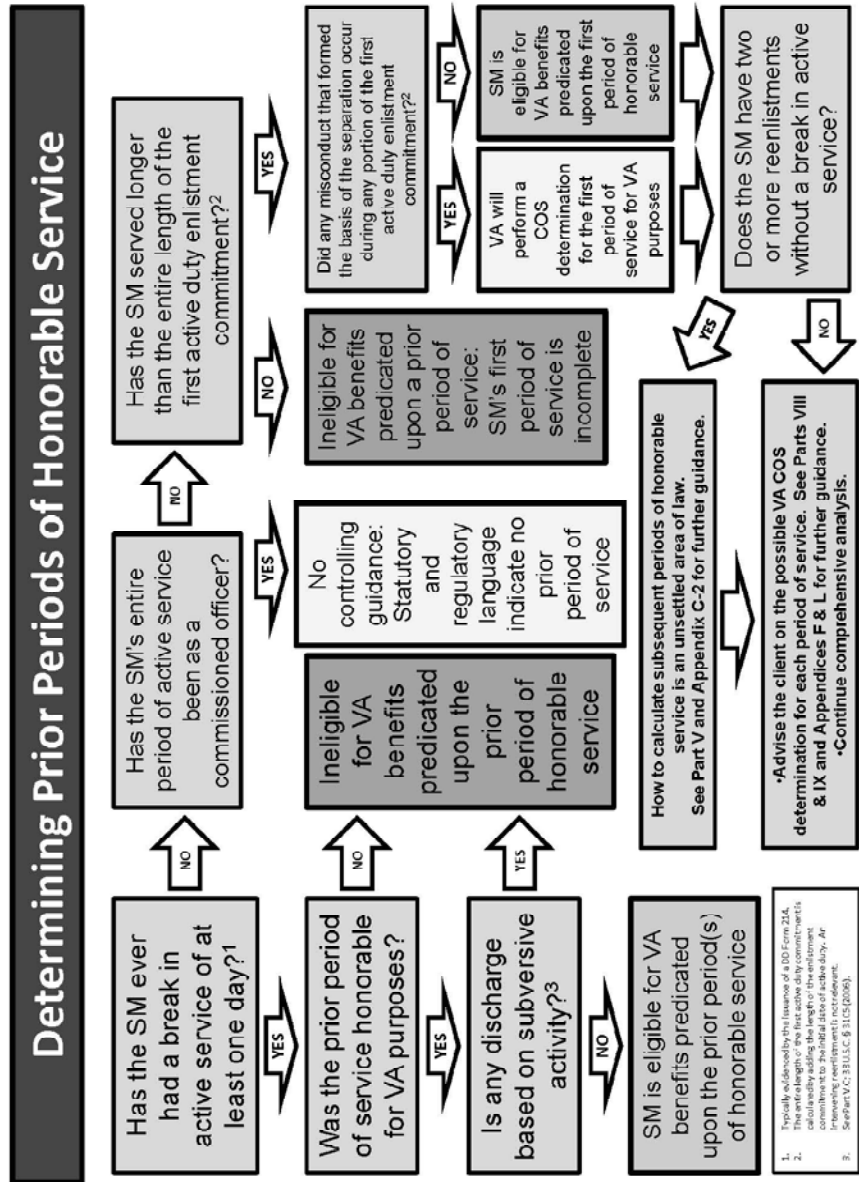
Determining Prior Periods of Honorable Service

Has the SM ever had a break in active service of at least one day?$^1$

NO

Has the SM's entire period of active service been as a commissioned officer?

NO

Has the SM served longer than the entire length of the first active duty enlistment commitment?$^2$

YES

Did any misconduct that formed the basis of the separation occur during any portion of the first active duty enlistment commitment?$^2$

NO

SM is eligible for VA benefits predicated upon the first period of honorable service

YES

VA will perform a COS determination for the first period of service for VA purposes

Does the SM have two or more reenlistments without a break in active service?

YES

How to calculate subsequent periods of honorable service is an unsettled area of law. See Part V and Appendix C-2 for further guidance.

NO

•Advise the client on the possible VA COS determination for each period of service. See Parts VIII & IX and Appendices F & L for further guidance. •Continue comprehensive analysis.

NO

Ineligible for VA benefits predicated upon a prior period of service: SM's first period of service is incomplete

YES

No controlling guidance: Statutory and regulatory language indicate no prior period of service

YES

Was the prior period of service honorable for VA purposes?

NO

Ineligible for VA benefits predicated upon the prior period of honorable service

YES

Is any discharge based on subversive activity?$^3$

YES

NO

SM is eligible for VA benefits predicated upon the prior period(s) of honorable service

1. Typically evidenced by the issuance of a DD Form 214.
2. The entire length of the first active duty commitment is calculated by adding the length of the enlistment commitment to the initial date of active duty. An intervening reenlistment is not relevant. See Part V.
3. 38 U.S.C. § 5105 (2006).